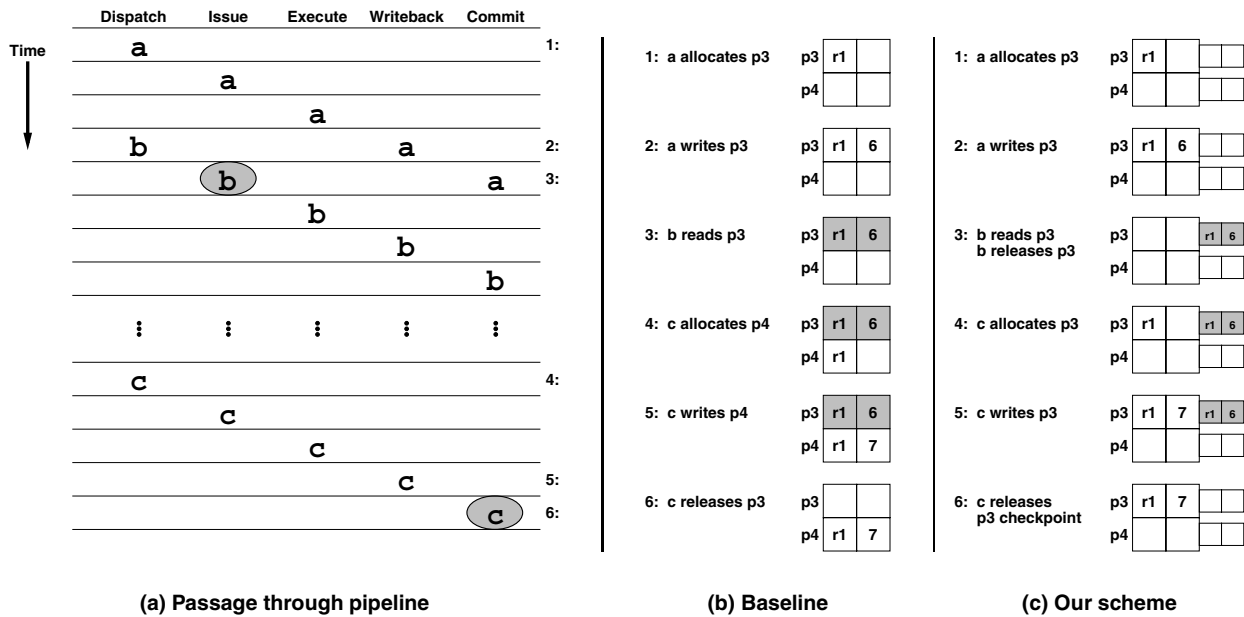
| Dispatch | Issue | Execute | Writeback | Commit | |
|---|---|---|---|---|---|
| a | | | | | 1: |
| | a | | | | |
| | | a | | | |
| b | | | a | | 2: |
| | b | | | a | 3: |
| | | b | | | |
| | | | b | | |
| | | | | b | |
| ⋮ | ⋮ | ⋮ | ⋮ | ⋮ | |
| c | | | | | 4: |
| | c | | | | |
| | | c | | | |
| | | | c | | 5: |
| | | | | c | 6: |

Time

(a) Passage through pipeline

1: a allocates p3
| p3 | r1 | |
|---|---|---|
| p4 | | |

2: a writes p3
| p3 | r1 | 6 |
|---|---|---|
| p4 | | |

3: b reads p3
| p3 | r1 | 6 |
|---|---|---|
| p4 | | |

4: c allocates p4
| p3 | r1 | 6 |
|---|---|---|
| p4 | r1 | |

5: c writes p4
| p3 | r1 | 6 |
|---|---|---|
| p4 | r1 | 7 |

6: c releases p3
| p3 | | |
|---|---|---|
| p4 | r1 | 7 |

(b) Baseline

1: a allocates p3
| p3 | r1 | | | |
|---|---|---|---|---|
| p4 | | | | |

2: a writes p3
| p3 | r1 | 6 | | |
|---|---|---|---|---|
| p4 | | | | |

3: b reads p3
b releases p3
| p3 | | | r1 | 6 |
|---|---|---|---|---|
| p4 | | | | |

4: c allocates p3
| p3 | r1 | | r1 | 6 |
|---|---|---|---|---|
| p4 | | | | |

5: c writes p3
| p3 | r1 | 7 | r1 | 6 |
|---|---|---|---|---|
| p4 | | | | |

6: c releases p3 checkpoint
| p3 | r1 | 7 | | |
|---|---|---|---|---|
| p4 | | | | |

(c) Our scheme